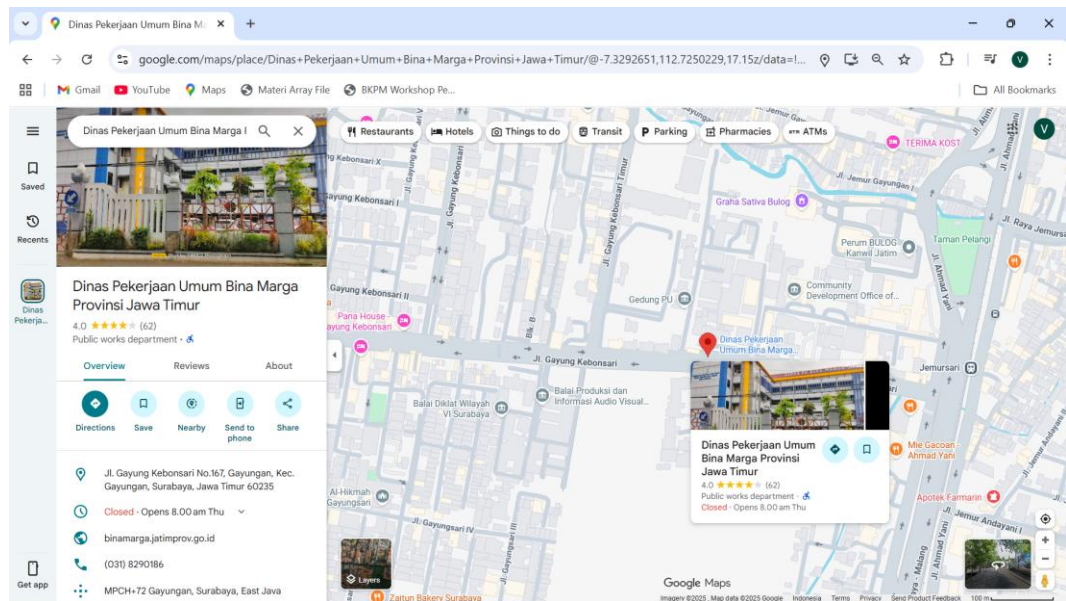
Dinas Pekerjaan Umum Bina Ma ×
+
google.com/maps/place/Dinas+Pekerjaan+Umum+Bina+Marga+Provinsi+Jawa+Timur/@-7.3292651,112.7250229,17.15z/data=!...
Gmail YouTube Maps Materi Array File BKPM Workshop Pe...
All Bookmarks

Saved
Recents
Dinas Pekerja...
Get app

Dinas Pekerjaan Umum Bina Marga I

Dinas Pekerjaan Umum Bina Marga Provinsi Jawa Timur
4.0 ★★★★★ (62)
Public works department ·

Overview Reviews About

Directions Save Nearby Send to phone Share

Jl. Gayung Kebonsari No.167, Gayungan, Kec. Gayungan, Surabaya, Jawa Timur 60235
Closed · Opens 8.00 am Thu
binamarga.jatimprov.go.id
(031) 8290186
MPCH+72 Gayungan, Surabaya, East Java

Restaurants Hotels Things to do Transit Parking Pharmacies ATMs

Kebonsari X
Gayung Kebonsari I
Jl. Gayung Kebonsari
Jl. Gayung Kebonsari Timur
TERIMA KOST
Jl. Jemur Gayungan I
Graha Sativa Bulog
Jl. Raya Jemursari
Perum BULOG Kanwil Jatim
Taman Pelangi
Jl. Ahmad Yani
Gayung Kebonsari II
Gedung PU
Community Development Office of...
Pana House - Gayung Kebonsari
Blk. B
Dinas Pekerjaan Umum Bina Marga...
Jl. Gayung Kebonsari
Jemursari
Balai Produksi dan Informasi Audio Visual...
Balai Diklat Wilayah VI Surabaya
Dinas Pekerjaan Umum Bina Marga Provinsi Jawa Timur
4.0 ★★★★★ (62)
Public works department ·
Closed · Opens 8.00 am Thu
Mie Gacoan Ahmad Yani
Apotek Farmarin
Al-Hikmah Gayungsari
Jl. Gayungsari IV
Jl. Jemur Andayani I
Jl. Ahmad Yani
Layers
Zaitun Bakery Surabaya
Google Maps
Imagery ©2025, Map data ©2025 Google Indonesia Terms Privacy Send Product Feedback 100 m